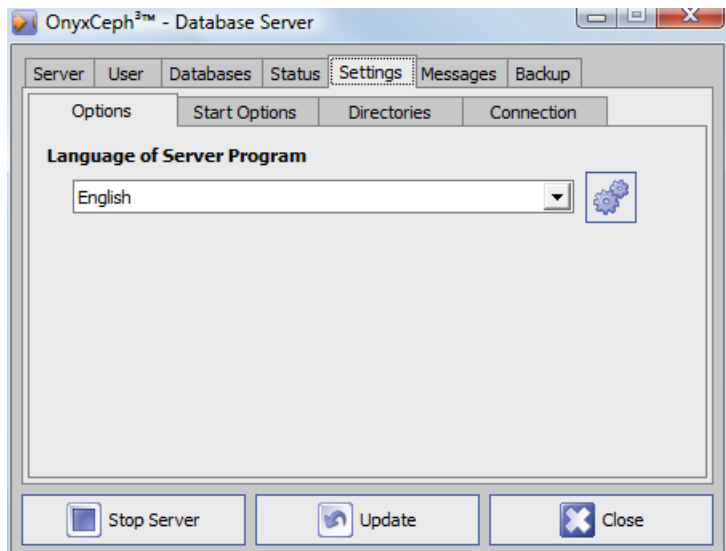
OnyxCeph$^{3™}$ - Database Server

Server | User | Databases | Status | Settings | Messages | Backup

Options | Start Options | Directories | Connection

Language of Server Program

English

Stop Server | Update | Close